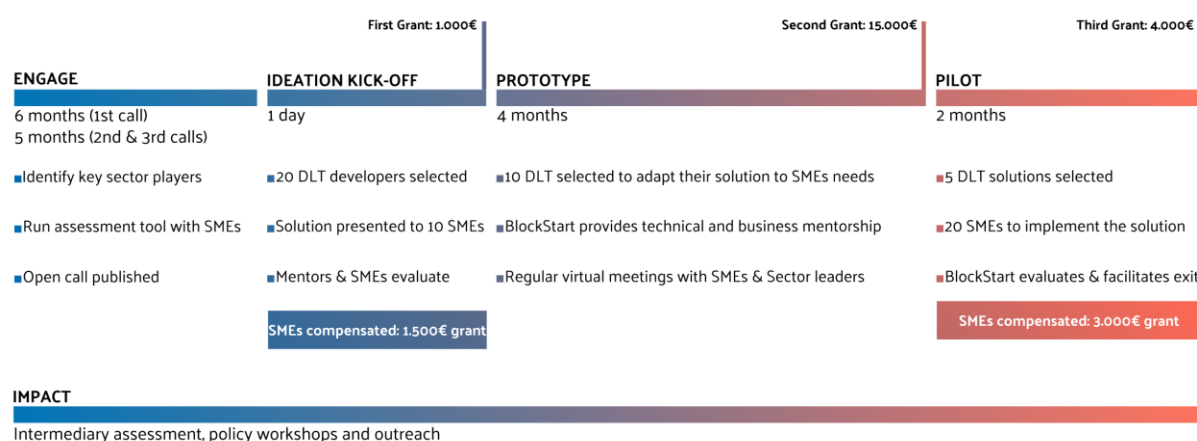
First Grant: 1.000€

Second Grant: 15.000€

Third Grant: 4.000€

ENGAGE
6 months (1st call)
5 months (2nd & 3rd calls)

▪Identify key sector players

▪Run assessment tool with SMEs

▪Open call published

IDEATION KICK-OFF
1 day

▪20 DLT developers selected

▪Solution presented to 10 SMEs

▪Mentors & SMEs evaluate

SMEs compensated: 1.500€ grant

PROTOTYPE
4 months

▪10 DLT selected to adapt their solution to SMEs needs

▪BlockStart provides technical and business mentorship

▪Regular virtual meetings with SMEs & Sector leaders

PILOT
2 months

▪5 DLT solutions selected

▪20 SMEs to implement the solution

▪BlockStart evaluates & facilitates exi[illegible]

SMEs compensated: 3.000€ grant

IMPACT
Intermediary assessment, policy workshops and outreach